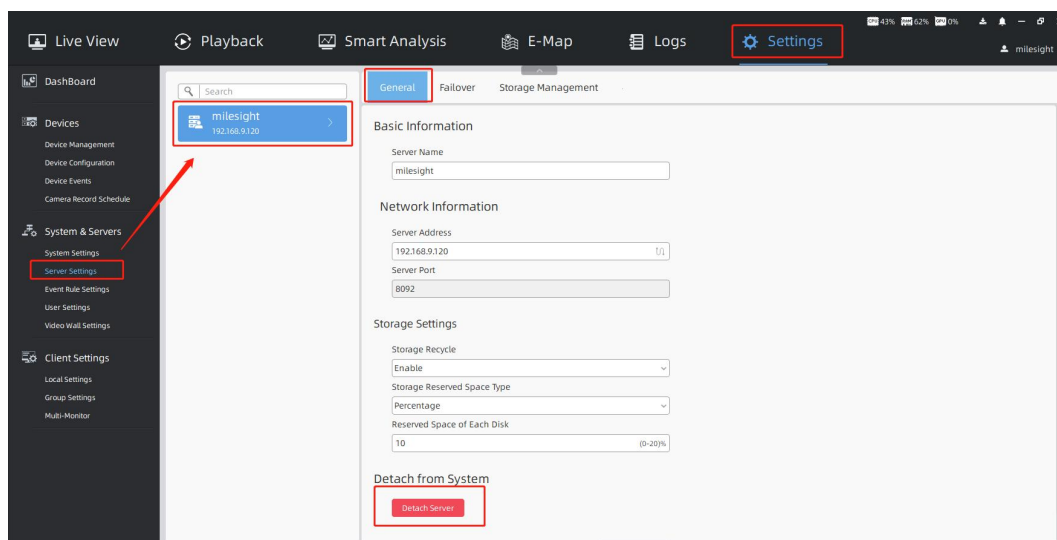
Live View Playback Smart Analysis E-Map Logs Settings

CPU 43% RAM 62% GPU 0%

milesight

DashBoard

Devices
Device Management
Device Configuration
Device Events
Camera Record Schedule

System & Servers
System Settings
Server Settings
Event Rule Settings
User Settings
Video Wall Settings

Client Settings
Local Settings
Group Settings
Multi-Monitor

Search

milesight
192.168.9.120

General Failover Storage Management

Basic Information
Server Name
milesight

Network Information
Server Address
192.168.9.120
Server Port
8092

Storage Settings
Storage Recycle
Enable
Storage Reserved Space Type
Percentage
Reserved Space of Each Disk
10 (0-20)%

Detach from System
Detach Server